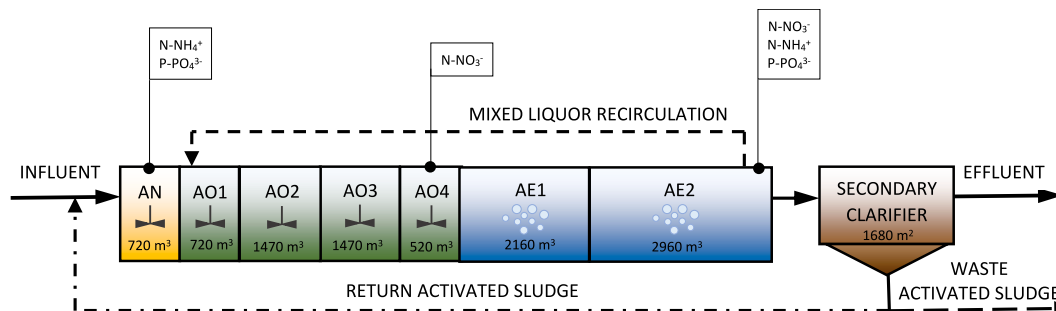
N-NH$_4^+$
P-PO$_4^{3-}$

N-NO$_3^-$

N-NO$_3^-$
N-NH$_4^+$
P-PO$_4^{3-}$

MIXED LIQUOR RECIRCULATION

INFLUENT

AN
720 m$^3$

AO1
720 m$^3$

AO2
1470 m$^3$

AO3
1470 m$^3$

AO4
520 m$^3$

AE1
2160 m$^3$

AE2
2960 m$^3$

SECONDARY CLARIFIER
1680 m$^2$

EFFLUENT

WASTE ACTIVATED SLUDGE

RETURN ACTIVATED SLUDGE